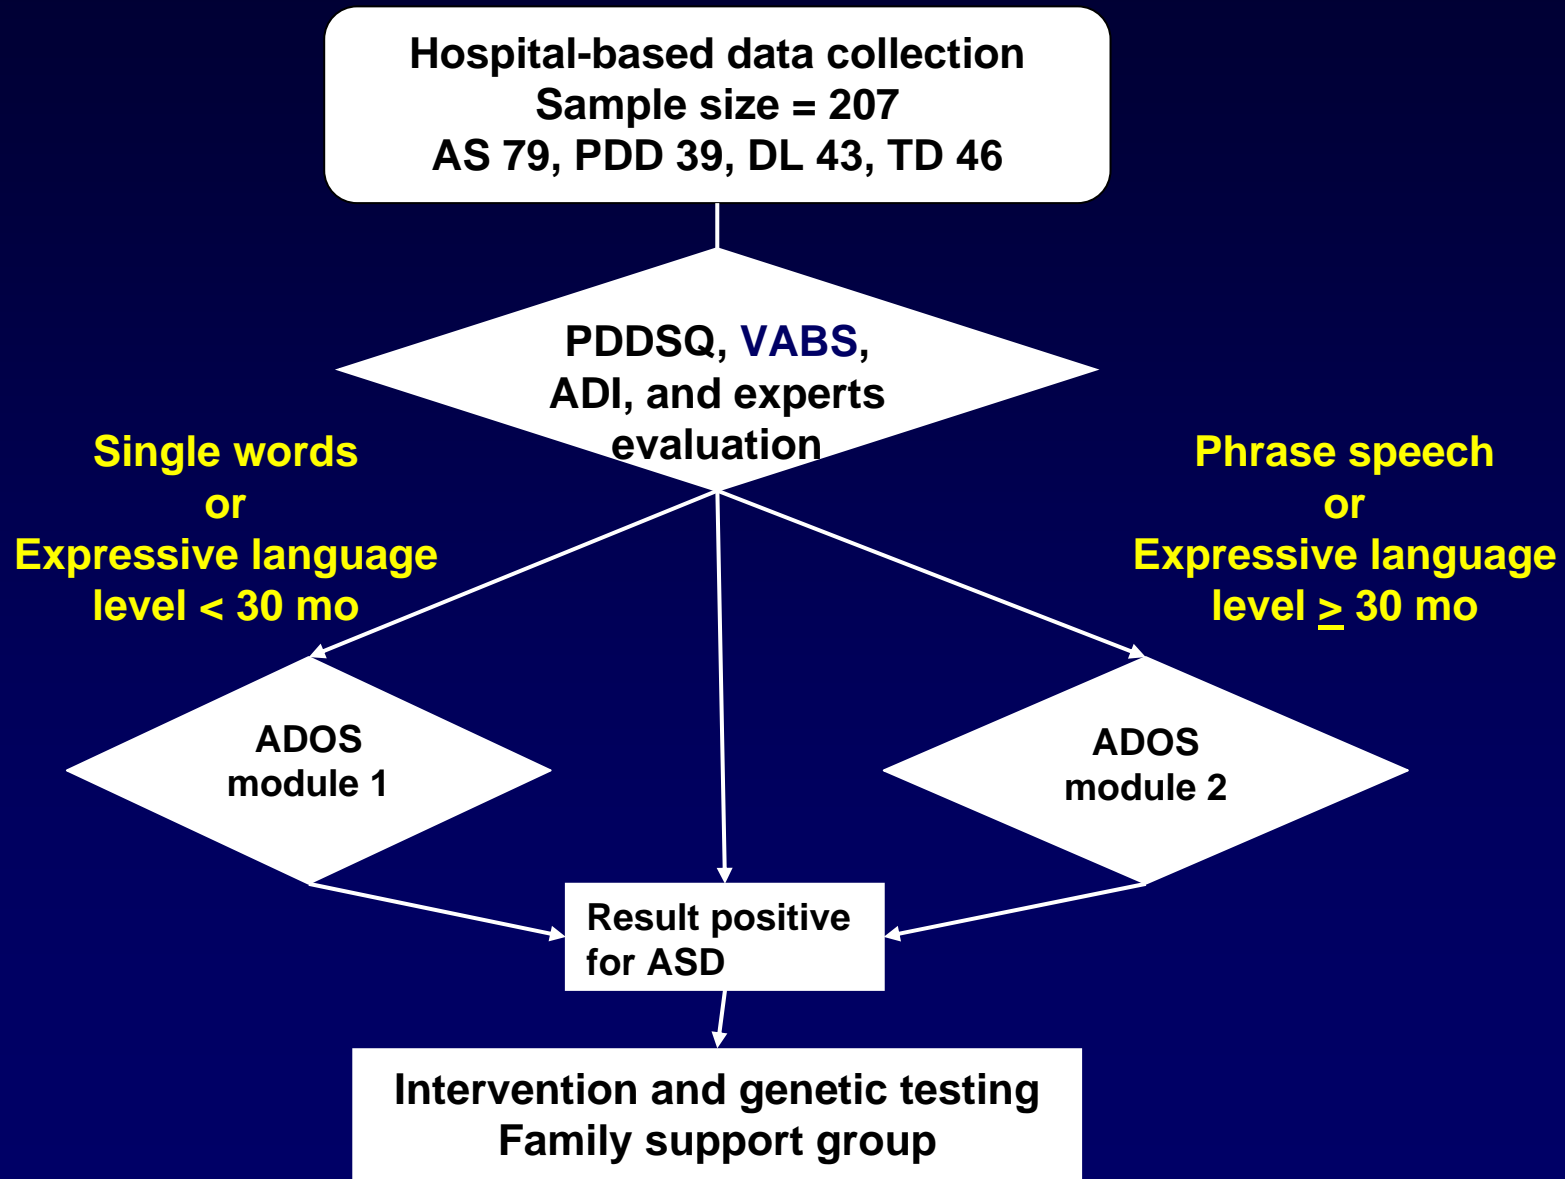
Hospital-based data collection
Sample size = 207
AS 79, PDD 39, DL 43, TD 46

PDDSQ, VABS, ADI, and experts evaluation

Single words or Expressive language level < 30 mo

Phrase speech or Expressive language level $\geq$ 30 mo

ADOS module 1

ADOS module 2

Result positive for ASD

Intervention and genetic testing
Family support group